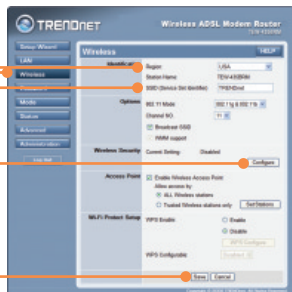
TRENDnet

Wireless ADSL Modem Router
TEW-435BRM

Setup Wizard
LAN
Wireless
Password
Mode
Status
Advanced
Administration
Log Out

Wireless

HELP

Identification
Region
USA
Station Name
TEW-435BRM
SSID (Service Set Identifier)
TRENDnet

Options
802.11 Mode
802.11g & 802.11b
Channel NO.
11
Broadcast SSID
WMM support

Wireless Security
Current Setting:
Disabled
Configure

Access Point
Enable Wireless Access Point
Allow access by
ALL Wireless stations
Trusted Wireless stations only
Set Stations

Wi-Fi Protect Setup
WPS Enable
Enable
Disable
WPS Configure
WPS Configurable
Enabled

Save
Cancel